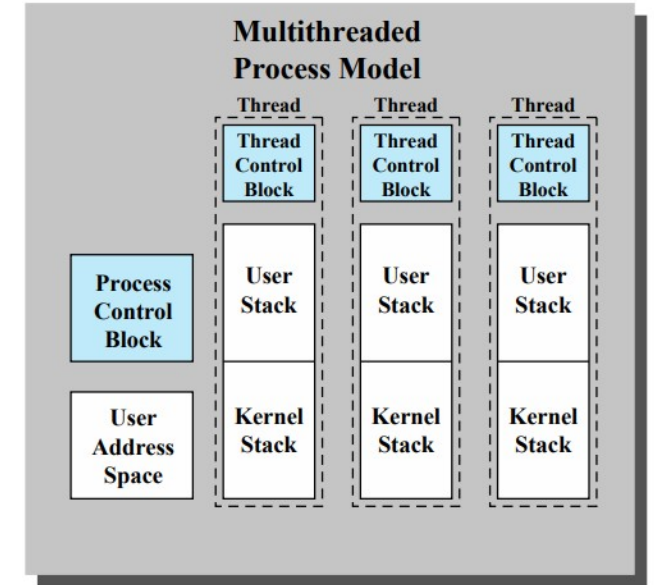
Multithreaded
Process Model

Thread
Thread Control Block
User Stack
Kernel Stack

Thread
Thread Control Block
User Stack
Kernel Stack

Thread
Thread Control Block
User Stack
Kernel Stack

Process Control Block

User Address Space